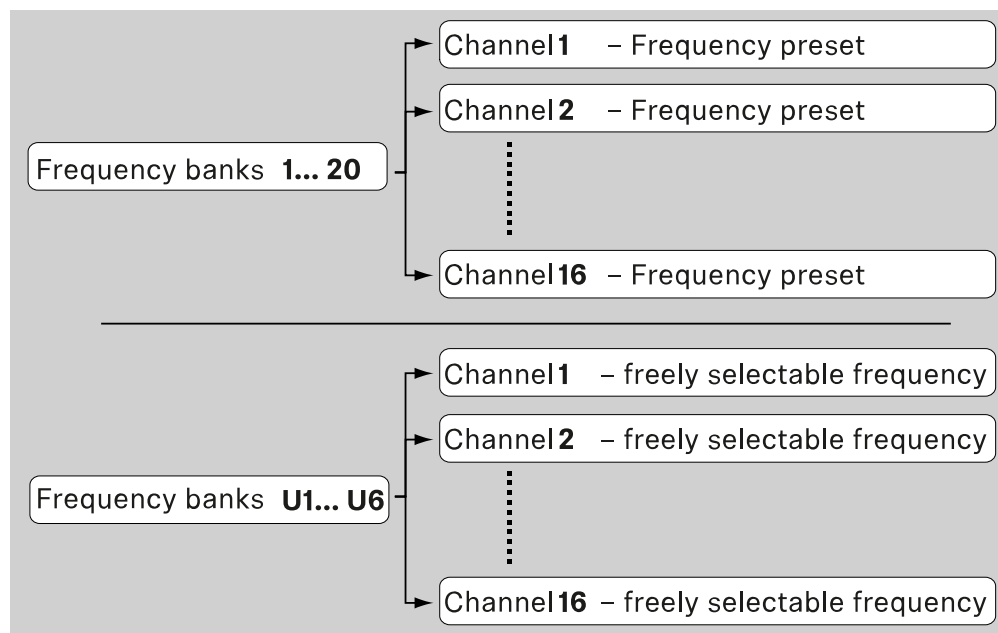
Frequency banks **1... 20**

Channel **1** – Frequency preset

Channel **2** – Frequency preset

Channel **16** – Frequency preset

Frequency banks **U1... U6**

Channel **1** – freely selectable frequency

Channel **2** – freely selectable frequency

Channel **16** – freely selectable frequency